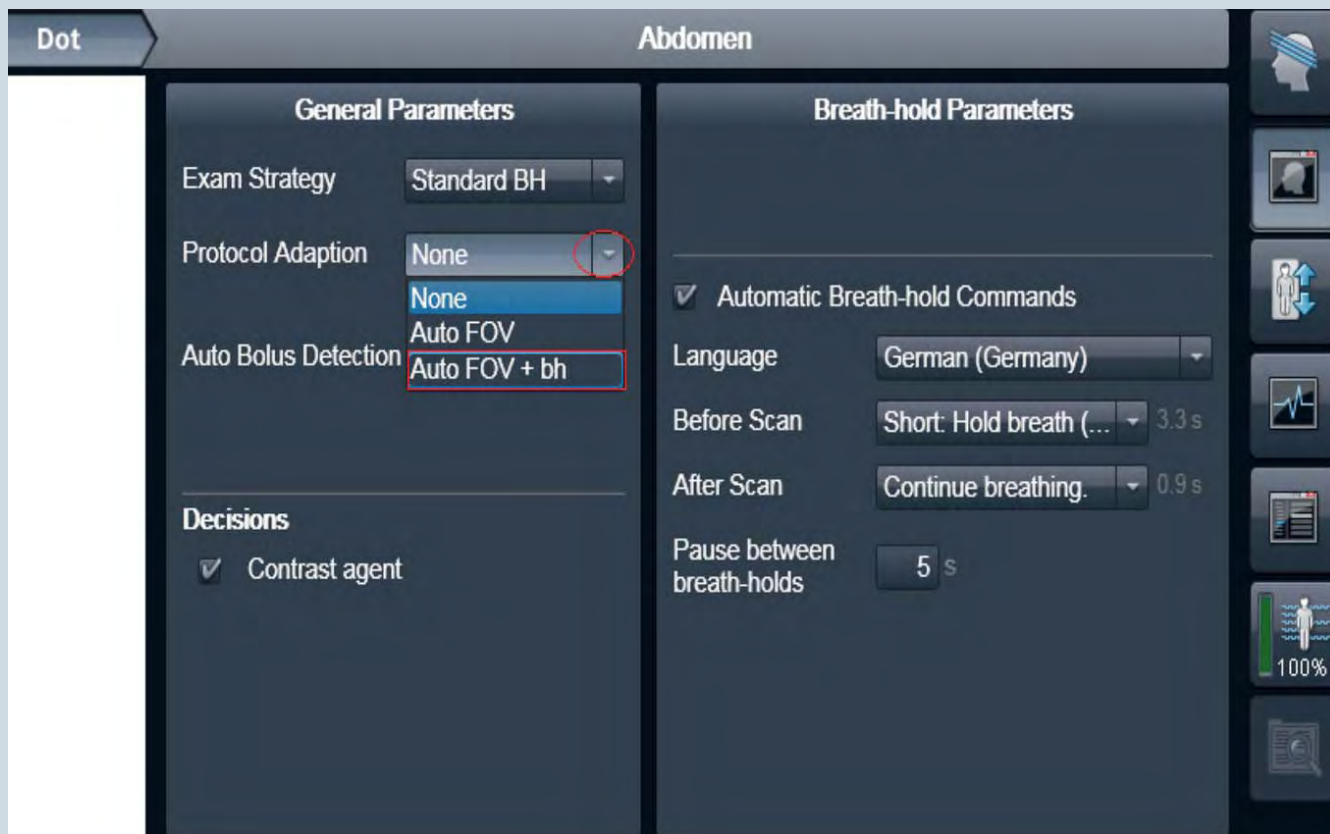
Dot

Abdomen

General Parameters

Exam Strategy Standard BH

Protocol Adaption None

None
Auto FOV
Auto FOV + bh

Auto Bolus Detection

Decisions

Contrast agent

Breath-hold Parameters

Automatic Breath-hold Commands

Language German (Germany)

Before Scan Short: Hold breath (... 3.3 s

After Scan Continue breathing. 0.9 s

Pause between breath-holds 5 s

100%